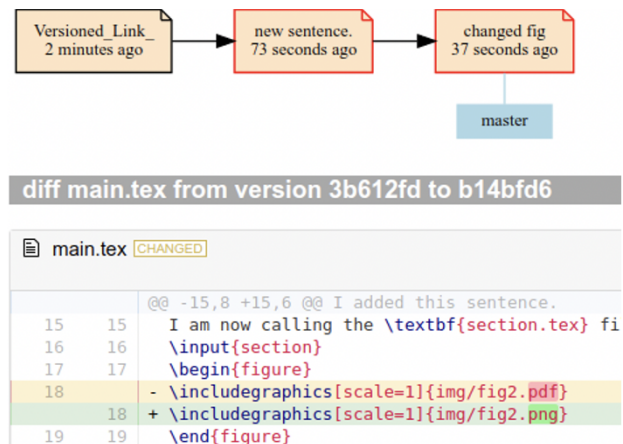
Versioned_Link_
2 minutes ago

new sentence.
73 seconds ago

changed fig
37 seconds ago

master

diff main.tex from version 3b612fd to b14bfd6

main.tex CHANGED

| | | |
|---|---|---|
| | | @@ -15,8 +15,6 @@ I added this sentence. |
| 15 | 15 | I am now calling the \textbf{section.tex} fi |
| 16 | 16 | \input{section} |
| 17 | 17 | \begin{figure} |
| 18 | | - \includegraphics[scale=1]{img/fig2.pdf} |
| | 18 | + \includegraphics[scale=1]{img/fig2.png} |
| 19 | 19 | \end{figure} |